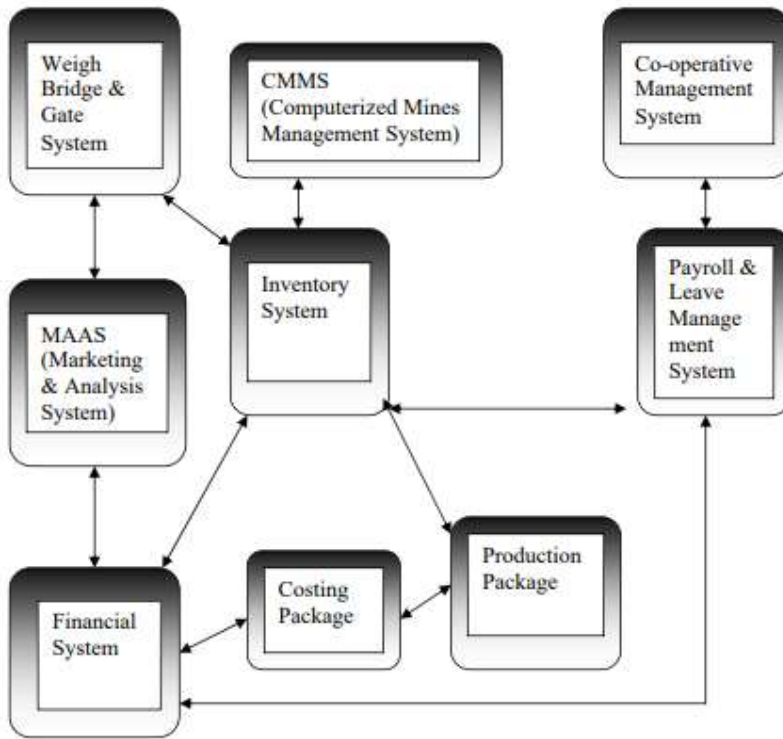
Weigh Bridge & Gate System

CMMS (Computerized Mines Management System)

Co-operative Management System

Inventory System

Payroll & Leave Management System

MAAS (Marketing & Analysis System)

Production Package

Costing Package

Financial System